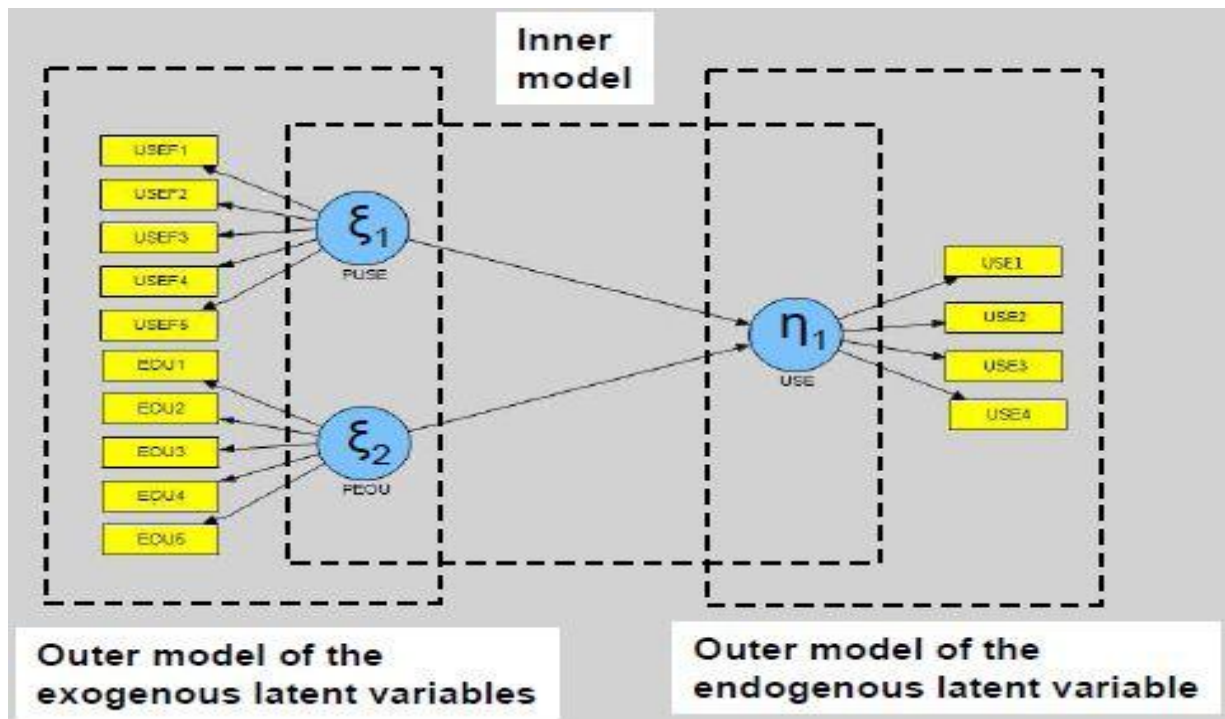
Inner model

USEF1
USEF2
USEF3
USEF4
USEF5
EOU1
EOU2
EOU3
EOU4
EOU5

$\xi_1$
PUSE

$\xi_2$
PEOU

$\eta_1$
USE

USE1
USE2
USE3
USE4

Outer model of the exogenous latent variables

Outer model of the endogenous latent variable